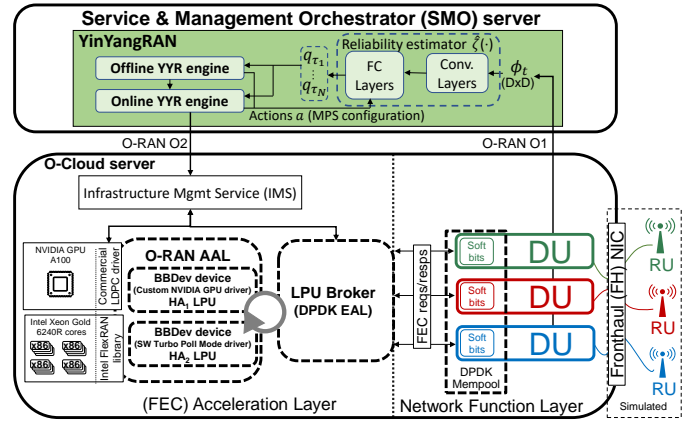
Service & Management Orchestrator (SMO) server

YinYangRAN

Offline YYR engine

Online YYR engine

Reliability estimator $\hat{\zeta}(\cdot)$

$q_{\tau_1}$
⋮
$q_{\tau_N}$

FC Layers

Conv. Layers

$\phi_t$
(DxD)

Actions $a$ (MPS configuration)

O-RAN O2

O-RAN O1

O-Cloud server

Infrastructure Mgmt Service (IMS)

NVIDIA GPU A100

Commercial LDPC driver

Intel Xeon Gold 6240R cores

x86 x86 x86 x86

Intel FlexRAN library

O-RAN AAL

BBDev device
(Custom NVIDIA GPU driver)
HA$_1$ LPU

BBDev device
(SW Turbo Poll Mode driver)
HA$_2$ LPU

LPU Broker
(DPDK EAL)

FEC reqs/resps

Soft bits

Soft bits

Soft bits

DPDK Mempool

DU

DU

DU

Fronthaul (FH) NIC

RU

RU

RU

Simulated

(FEC) Acceleration Layer

Network Function Layer